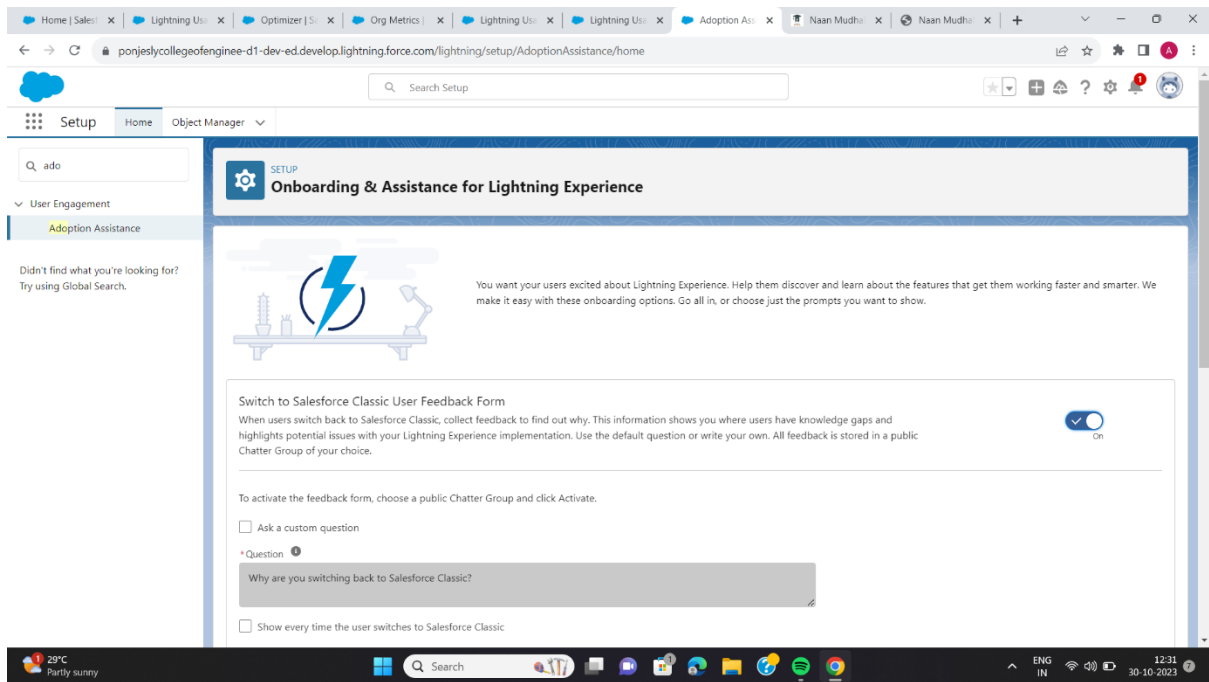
Home | Sales | Lightning Us | Optimizer | S | Org Metrics | Lightning Us | Lightning Us | Adoption As | Naan Mudha | Naan Mudha

ponjeslycollegeofenginee-d1-dev-ed.develop.lightning.force.com/lightning/setup/AdoptionAssistance/home

Search Setup

1

Setup Home Object Manager

ado

User Engagement

Adoption Assistance

Didn't find what you're looking for? Try using Global Search.

SETUP
Onboarding & Assistance for Lightning Experience

You want your users excited about Lightning Experience. Help them discover and learn about the features that get them working faster and smarter. We make it easy with these onboarding options. Go all in, or choose just the prompts you want to show.

Switch to Salesforce Classic User Feedback Form
When users switch back to Salesforce Classic, collect feedback to find out why. This information shows you where users have knowledge gaps and highlights potential issues with your Lightning Experience implementation. Use the default question or write your own. All feedback is stored in a public Chatter Group of your choice.

On

To activate the feedback form, choose a public Chatter Group and click Activate.

Ask a custom question

*Question

Why are you switching back to Salesforce Classic?

Show every time the user switches to Salesforce Classic

29°C
Partly sunny

Search

ENG
IN

12:31
30-10-2023